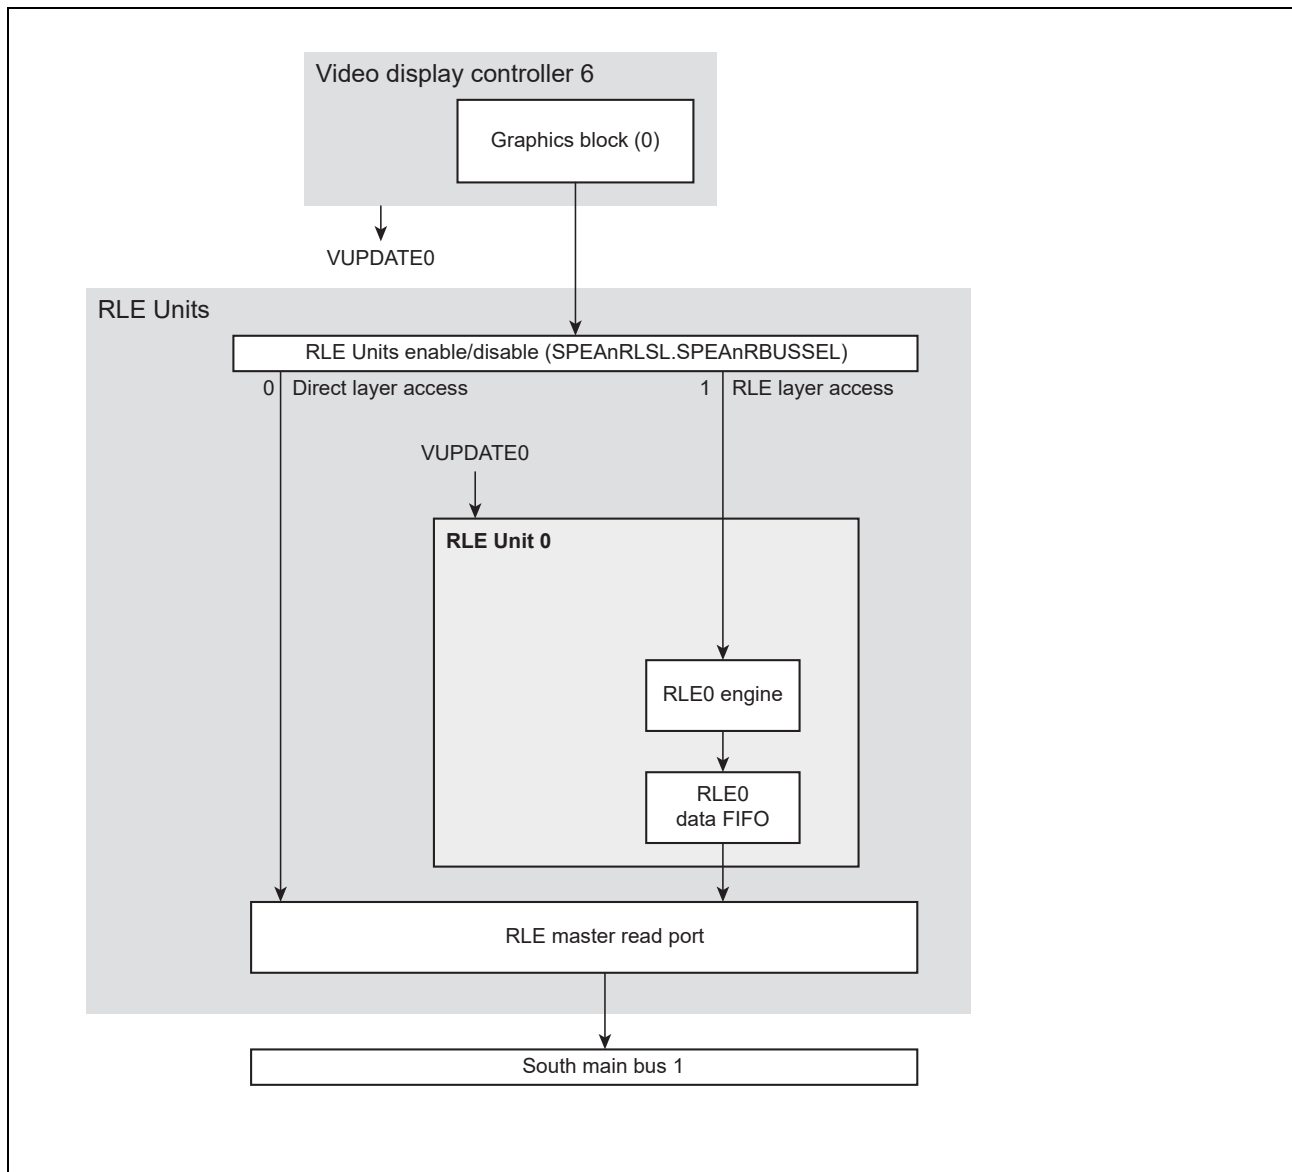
Video display controller 6

Graphics block (0)

VUPDATE0

RLE Units

RLE Units enable/disable (SPEAnRLSL.SPEAnRBUSSEL)

0 Direct layer access

1 RLE layer access

VUPDATE0

RLE Unit 0

RLE0 engine

RLE0 data FIFO

RLE master read port

South main bus 1